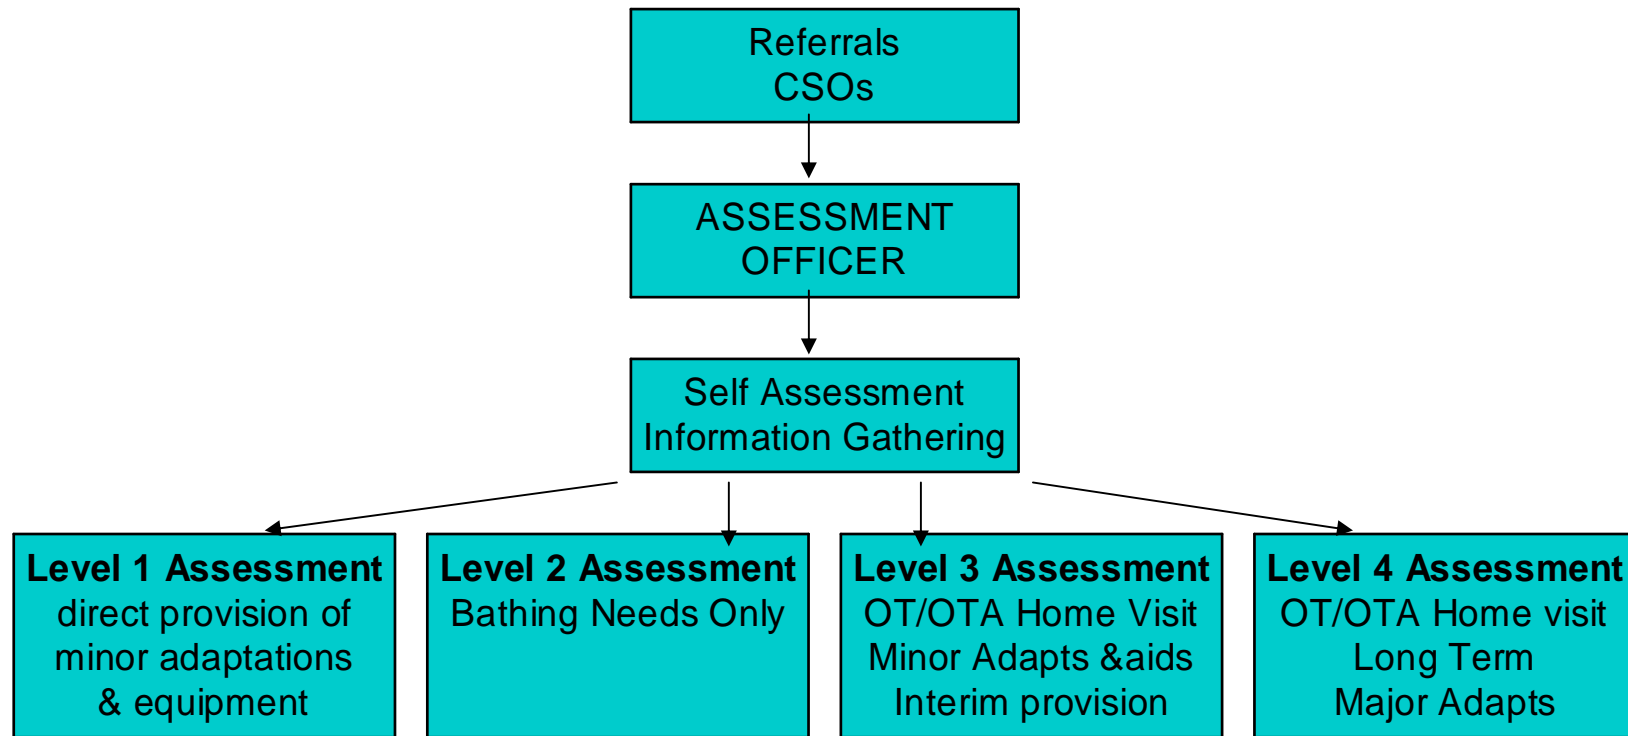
Referrals
CSOs

ASSESSMENT
OFFICER

Self Assessment
Information Gathering

**Level 1 Assessment**
direct provision of
minor adaptations
& equipment

**Level 2 Assessment**
Bathing Needs Only

**Level 3 Assessment**
OT/OTA Home Visit
Minor Adapts &aids
Interim provision

**Level 4 Assessment**
OT/OTA Home visit
Long Term
Major Adapts